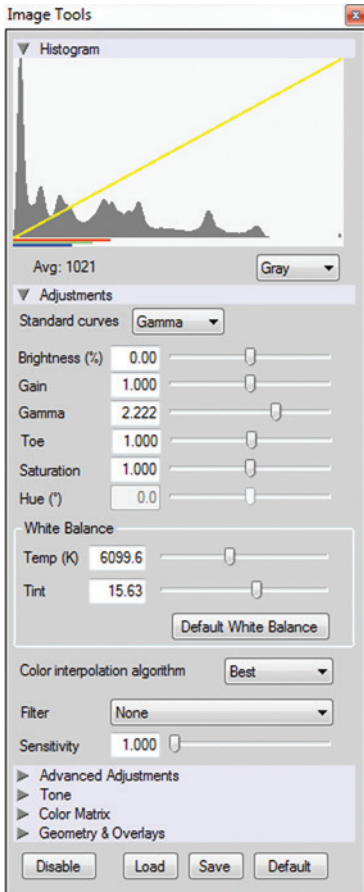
Image Tools

Histogram

Avg: 1021

Gray

Adjustments

Standard curves Gamma

Brightness (%) 0.00

Gain 1.000

Gamma 2.222

Toe 1.000

Saturation 1.000

Hue (°) 0.0

White Balance

Temp (K) 6099.6

Tint 15.63

Default White Balance

Color interpolation algorithm Best

Filter None

Sensitivity 1.000

Advanced Adjustments

Tone

Color Matrix

Geometry & Overlays

Disable Load Save Default